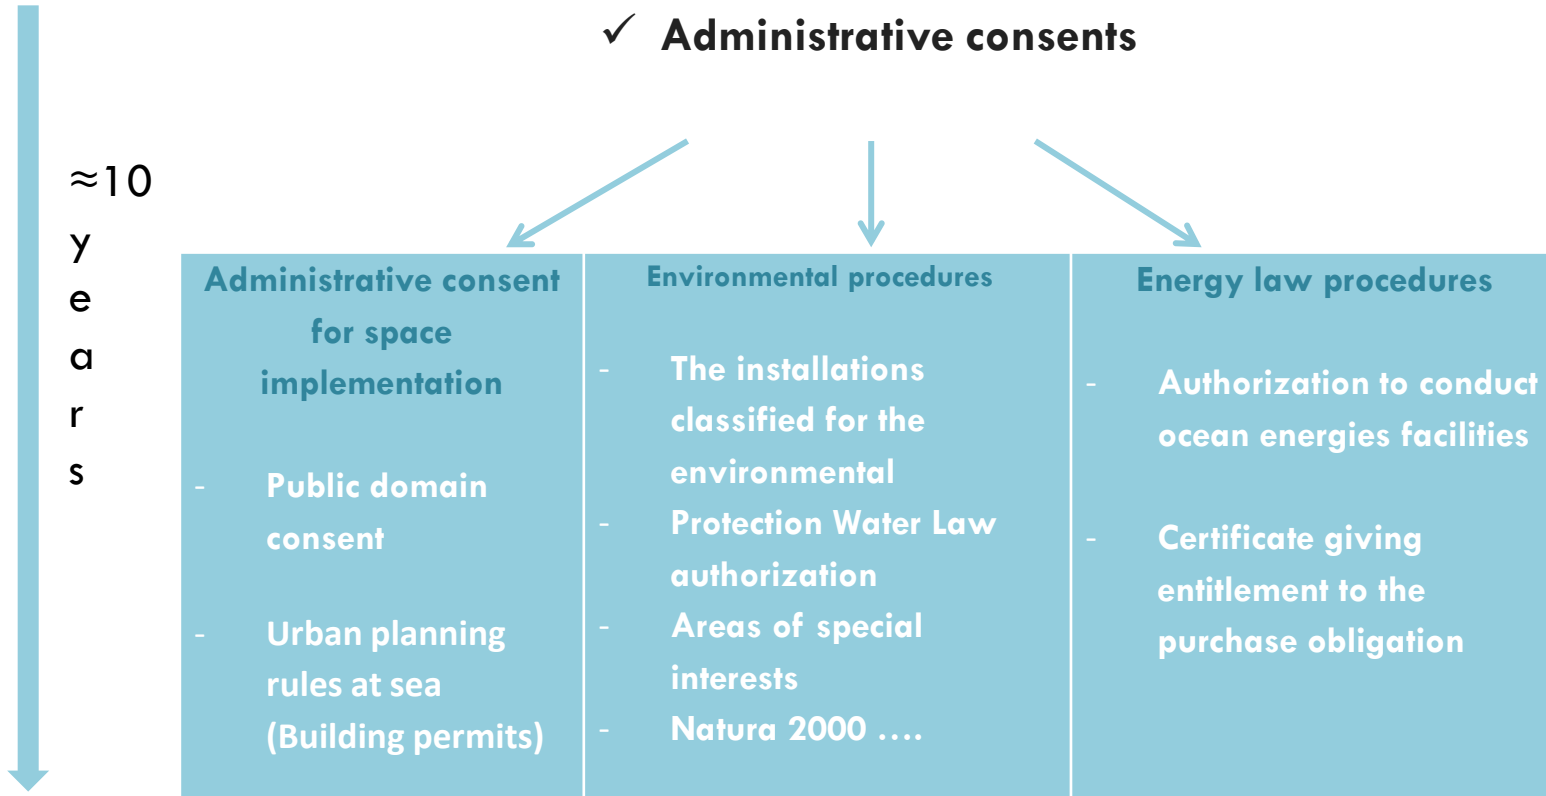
✓ Administrative consents

≈10 years

Administrative consent for space implementation

- Public domain consent

- Urban planning rules at sea (Building permits)

Environmental procedures

- The installations classified for the environmental
- Protection Water Law authorization
- Areas of special interests
- Natura 2000 ….

Energy law procedures

- Authorization to conduct ocean energies facilities

- Certificate giving entitlement to the purchase obligation